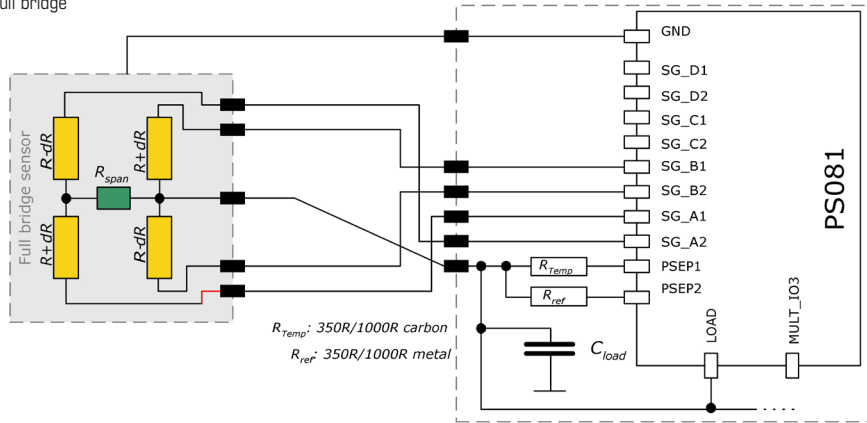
ull bridge

Full bridge sensor

R-dR

R+dR

$R_{span}$

R+dR

R-dR

GND

SG_D1

SG_D2

SG_C1

SG_C2

SG_B1

SG_B2

SG_A1

SG_A2

PSEP1

PSEP2

$R_{Temp}$

$R_{ref}$

PS081

LOAD

MULT_IO3

$C_{load}$

$R_{Temp}$: 350R/1000R carbon

$R_{ref}$: 350R/1000R metal